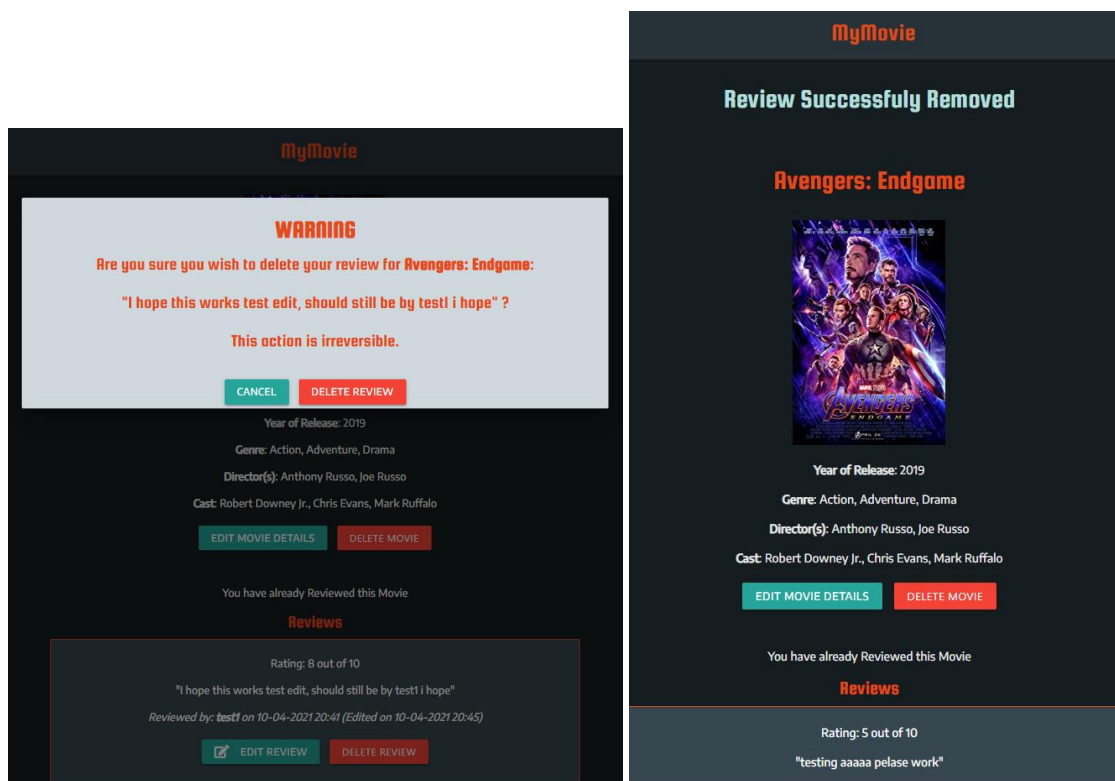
MyMovie

WARNING

Are you sure you wish to delete your review for Avengers: Endgame:

"I hope this works test edit, should still be by test1 i hope" ?

This action is irreversible.

CANCEL DELETE REVIEW

Year of Release: 2019

Genre: Action, Adventure, Drama

Director(s): Anthony Russo, Joe Russo

Cast: Robert Downey Jr., Chris Evans, Mark Ruffalo

EDIT MOVIE DETAILS DELETE MOVIE

You have already Reviewed this Movie

Reviews

Rating: 8 out of 10

"I hope this works test edit, should still be by test1 i hope"

Reviewed by: test1 on 10-04-2021 20:41 (Edited on 10-04-2021 20:45)

EDIT REVIEW DELETE REVIEW

MyMovie

Review Successfuly Removed

Avengers: Endgame

AVENGERS ENDGAME

Year of Release: 2019

Genre: Action, Adventure, Drama

Director(s): Anthony Russo, Joe Russo

Cast: Robert Downey Jr., Chris Evans, Mark Ruffalo

EDIT MOVIE DETAILS DELETE MOVIE

You have already Reviewed this Movie

Reviews

Rating: 5 out of 10

"testing aaaaa pelase work"